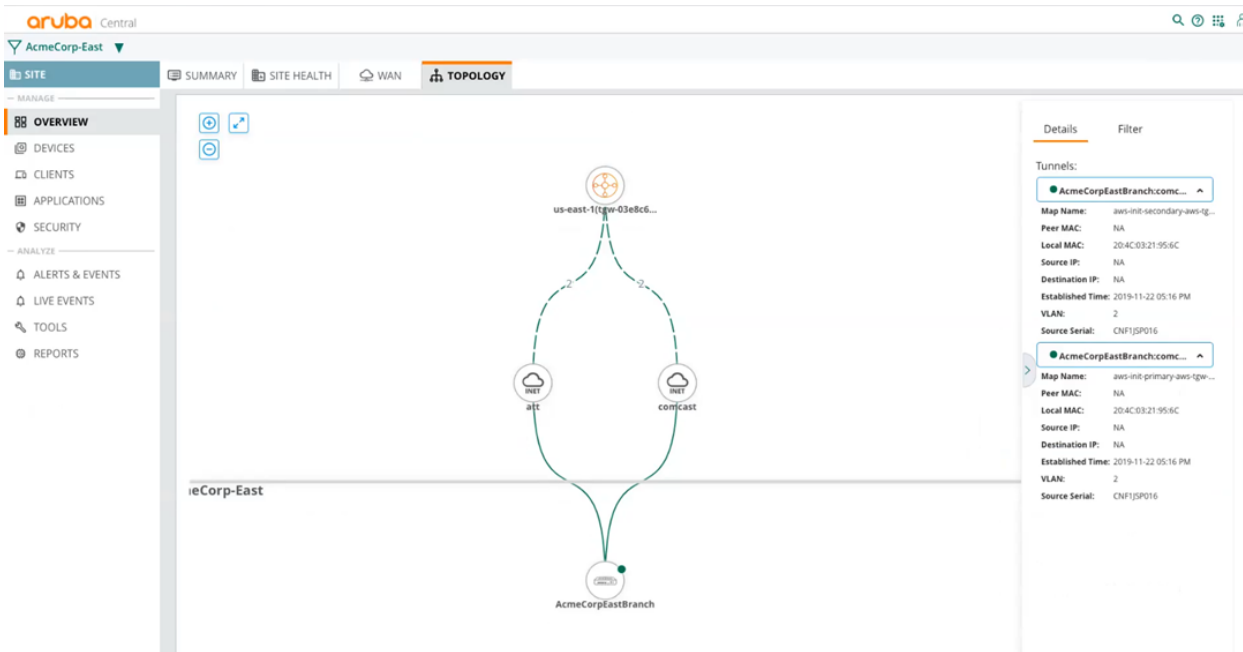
aruba Central

AcmeCorp-East

SITE

SUMMARY

SITE HEALTH

WAN

TOPOLOGY

— MANAGE —

OVERVIEW

DEVICES

CLIENTS

APPLICATIONS

SECURITY

— ANALYZE —

ALERTS & EVENTS

LIVE EVENTS

TOOLS

REPORTS

us-east-1(tgw-03e8c6...

2

2

INET
att

INET
comcast

eCorp-East

AcmeCorpEastBranch

Details

Filter

Tunnels:

AcmeCorpEastBranch:comc...

Map Name: aws-init-secondary-aws-tg...

Peer MAC: NA

Local MAC: 20:4C:03:21:95:6C

Source IP: NA

Destination IP: NA

Established Time: 2019-11-22 05:16 PM

VLAN: 2

Source Serial: CNF1JSP016

AcmeCorpEastBranch:comc...

Map Name: aws-init-primary-aws-tgw-...

Peer MAC: NA

Local MAC: 20:4C:03:21:95:6C

Source IP: NA

Destination IP: NA

Established Time: 2019-11-22 05:16 PM

VLAN: 2

Source Serial: CNF1JSP016